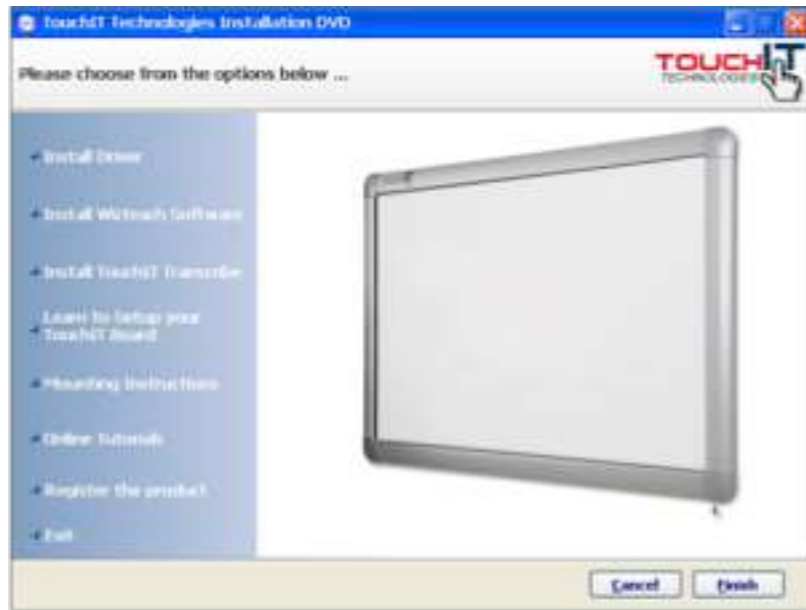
TouchIT Technologies Installation DVD

Please choose from the options below ...

TOUCHIT TECHNOLOGIES

Install Driver

Install Wizteach Software

Install TouchIT Transcribe

Learn to Setup your TouchIT Board

Mounting Instructions

Online Tutorials

Register the product

Exit

Cancel

Finish